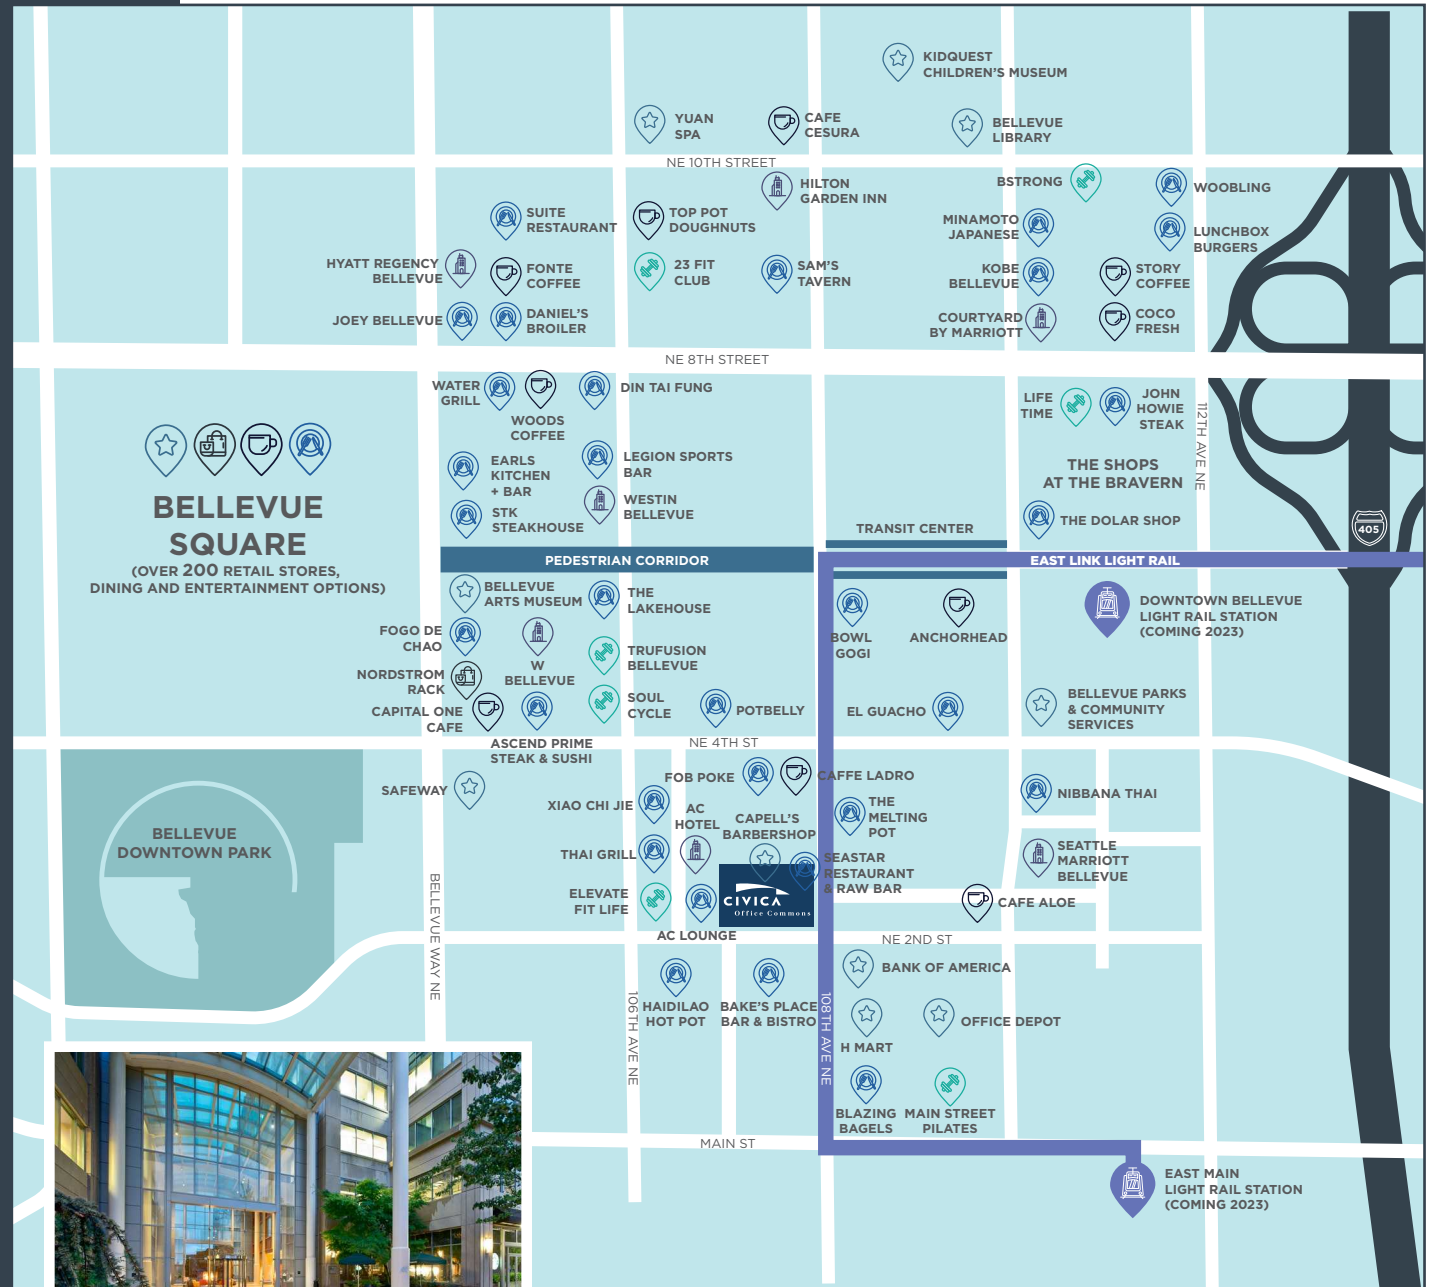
KIDQUEST CHILDREN'S MUSEUM

YUAN SPA

CAFE CESURA

BELLEVUE LIBRARY

NE 10TH STREET

HILTON GARDEN INN

BSTRONG

WOOBLING

SUITE RESTAURANT

TOP POT DOUGHNUTS

MINAMOTO JAPANESE

LUNCHBOX BURGERS

HYATT REGENCY BELLEVUE

FONTE COFFEE

23 FIT CLUB

SAM'S TAVERN

KOBE BELLEVUE

STORY COFFEE

JOEY BELLEVUE

DANIEL'S BROILER

COURTYARD BY MARRIOTT

COCO FRESH

NE 8TH STREET

WATER GRILL

WOODS COFFEE

DIN TAI FUNG

LIFE TIME

JOHN HOWIE STEAK

112TH AVE NE

BELLEVUE SQUARE
(OVER 200 RETAIL STORES, DINING AND ENTERTAINMENT OPTIONS)

EARLS KITCHEN + BAR

LEGION SPORTS BAR

THE SHOPS AT THE BRAVERN

WESTIN BELLEVUE

STK STEAKHOUSE

THE DOLAR SHOP

TRANSIT CENTER

405

PEDESTRIAN CORRIDOR

EAST LINK LIGHT RAIL

BELLEVUE ARTS MUSEUM

THE LAKEHOUSE

DOWNTOWN BELLEVUE LIGHT RAIL STATION (COMING 2023)

FOGO DE CHAO

W BELLEVUE

TRUFUSION BELLEVUE

BOWL GOGI

ANCHORHEAD

NORDSTROM RACK

SOUL CYCLE

POTBELLY

EL GUACHO

BELLEVUE PARKS & COMMUNITY SERVICES

CAPITAL ONE CAFE

ASCEND PRIME STEAK & SUSHI

NE 4TH ST

FOB POKE

CAFFE LADRO

SAFEWAY

XIAO CHI JIE

AC HOTEL

CAPELL'S BARBERSHOP

THE MELTING POT

NIBBANA THAI

BELLEVUE DOWNTOWN PARK

THAI GRILL

SEASTAR RESTAURANT & RAW BAR

SEATTLE MARRIOTT BELLEVUE

ELEVATE FIT LIFE

CIVICA Office Commons

CAFE ALOE

BELLEVUE WAY NE

AC LOUNGE

NE 2ND ST

BANK OF AMERICA

HAIDILAO HOT POT

BAKE'S PLACE BAR & BISTRO

106TH AVE NE

108TH AVE NE

H MART

OFFICE DEPOT

BLAZING BAGELS

MAIN STREET PILATES

MAIN ST

EAST MAIN LIGHT RAIL STATION (COMING 2023)